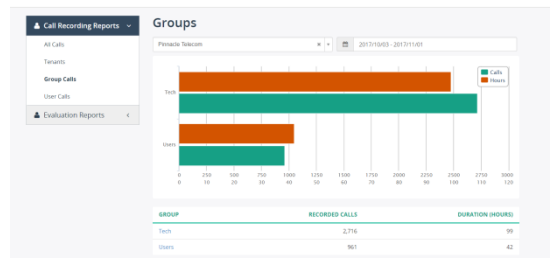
Call Recording Reports
All Calls
Tenants
Group Calls
User Calls
Evaluation Reports

Groups

Pinnacle Telecom × ▾
2017/10/03 - 2017/11/01

Calls
Hours

Tech
Users

0 250 500 750 1000 1250 1500 1750 2000 2250 2500 2750 3000
0 10 20 30 40 50 60 70 80 90 100 110 120

| GROUP | RECORDED CALLS | DURATION (HOURS) |
|---|---|---|
| Tech | 2,716 | 99 |
| Users | 961 | 42 |